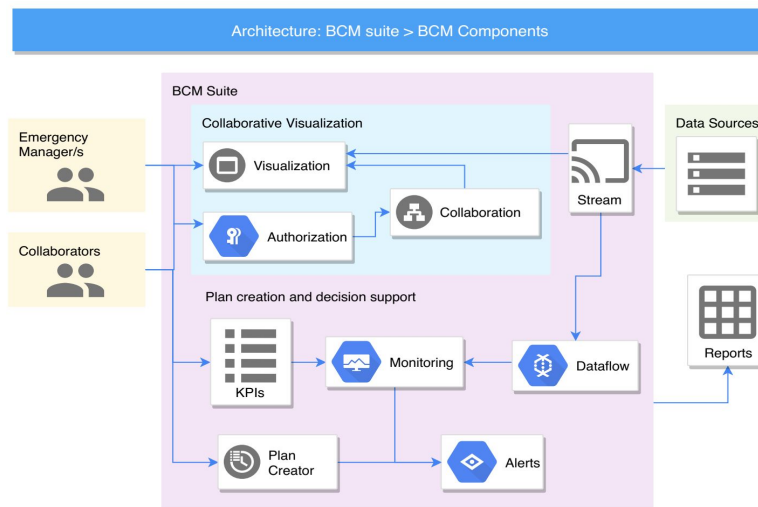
Architecture: BCM suite > BCM Components

Emergency Manager/s

Collaborators

BCM Suite

Collaborative Visualization

Visualization

Authorization

Collaboration

Stream

Data Sources

Plan creation and decision support

KPIs

Monitoring

Dataflow

Reports

Plan Creator

Alerts